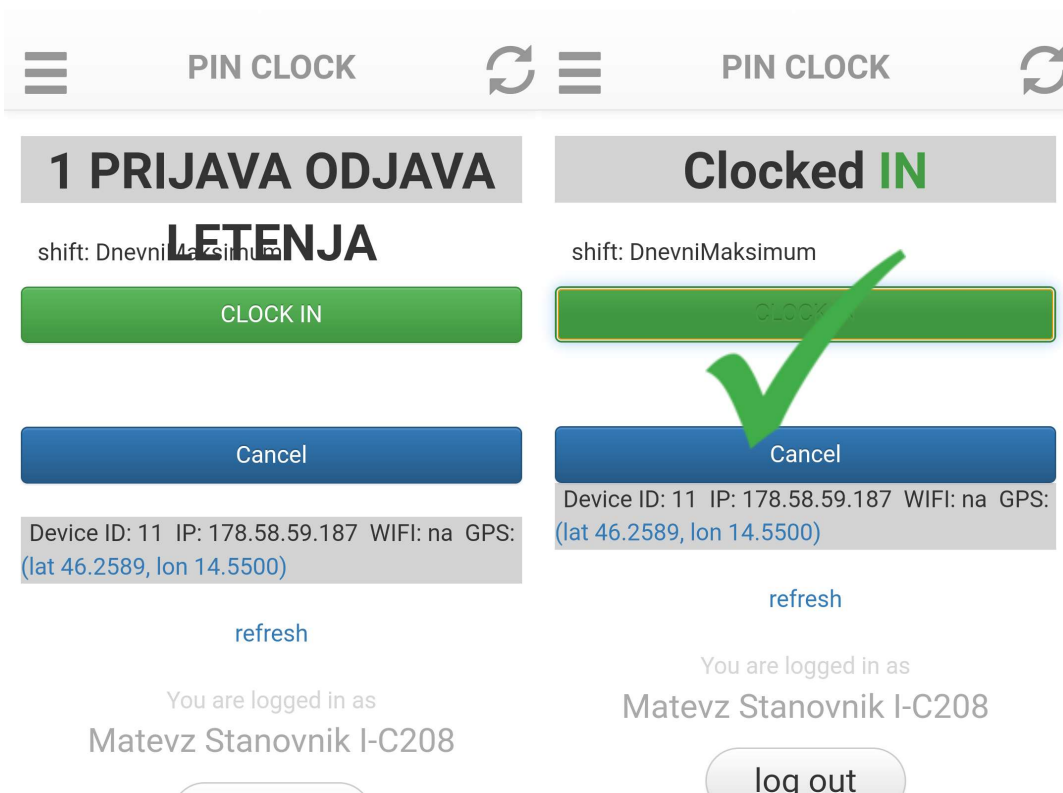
PIN CLOCK

1 PRIJAVA ODJAVA LETENJA

shift: DnevniMaksimum

CLOCK IN

Cancel

Device ID: 11 IP: 178.58.59.187 WIFI: na GPS: (lat 46.2589, lon 14.5500)

refresh

You are logged in as
Matevz Stanovnik I-C208

PIN CLOCK

Clocked IN

shift: DnevniMaksimum

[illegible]

Cancel

Device ID: 11 IP: 178.58.59.187 WIFI: na GPS: (lat 46.2589, lon 14.5500)

refresh

You are logged in as
Matevz Stanovnik I-C208

log out